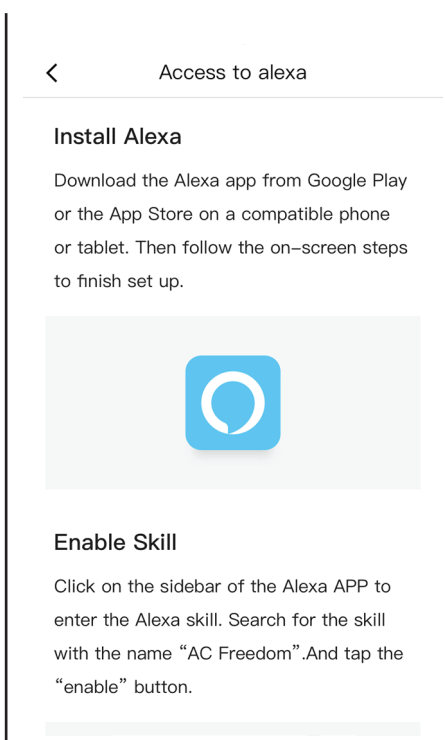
Access to alexa

Install Alexa

Download the Alexa app from Google Play or the App Store on a compatible phone or tablet. Then follow the on–screen steps to finish set up.

Enable Skill

Click on the sidebar of the Alexa APP to enter the Alexa skill. Search for the skill with the name “AC Freedom”.And tap the “enable” button.